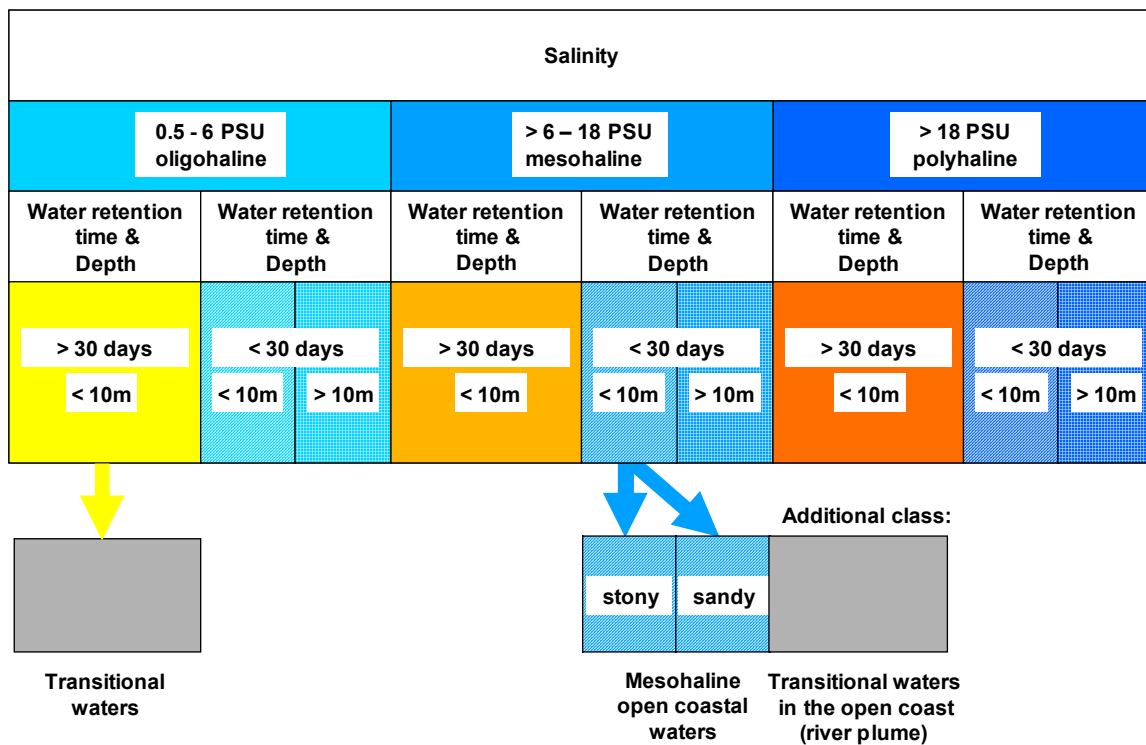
Salinity

| 0.5 - 6 PSU oligohaline | | > 6 – 18 PSU mesohaline | | > 18 PSU polyhaline | |
|---|---|---|---|---|---|
| Water retention time & Depth | Water retention time & Depth | Water retention time & Depth | Water retention time & Depth | Water retention time & Depth | Water retention time & Depth |
| > 30 days < 10m | < 30 days < 10m > 10m | > 30 days < 10m | < 30 days < 10m > 10m | > 30 days < 10m | < 30 days < 10m > 10m |

Additional class:

stony

sandy

Transitional waters

Mesohaline open coastal waters

Transitional waters in the open coast (river plume)